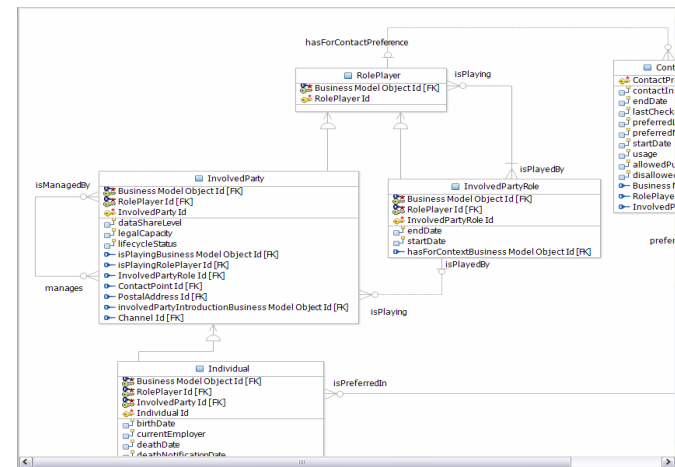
hasForContactPreference

RolePlayer
Business Model Object Id [FK]
RolePlayer Id

isPlaying

Cont
ContactPr
contactIn
endDate
lastCheck
preferred
preferred
startDate
usage
allowedPu
disallowe
Business M
RolePlaye
InvolvedP

prefer

isPlayedBy

isManagedBy

InvolvedParty
Business Model Object Id [FK]
RolePlayer Id [FK]
InvolvedParty Id
dataShareLevel
legalCapacity
lifecycleStatus
isPlayingBusiness Model Object Id [FK]
isPlayingRolePlayer Id [FK]
InvolvedPartyRole Id [FK]
ContactPoint Id [FK]
PostalAddress Id [FK]
involvedPartyIntroductionBusiness Model Object Id [FK]
Channel Id [FK]

InvolvedPartyRole
Business Model Object Id [FK]
RolePlayer Id [FK]
InvolvedPartyRole Id
endDate
startDate
hasForContextBusiness Model Object Id [FK]

isPlayedBy

manages

isPlaying

Individual
Business Model Object Id [FK]
RolePlayer Id [FK]
InvolvedParty Id [FK]
Individual Id
birthDate
currentEmployer
deathDate
deathNotificationDate

isPreferredIn